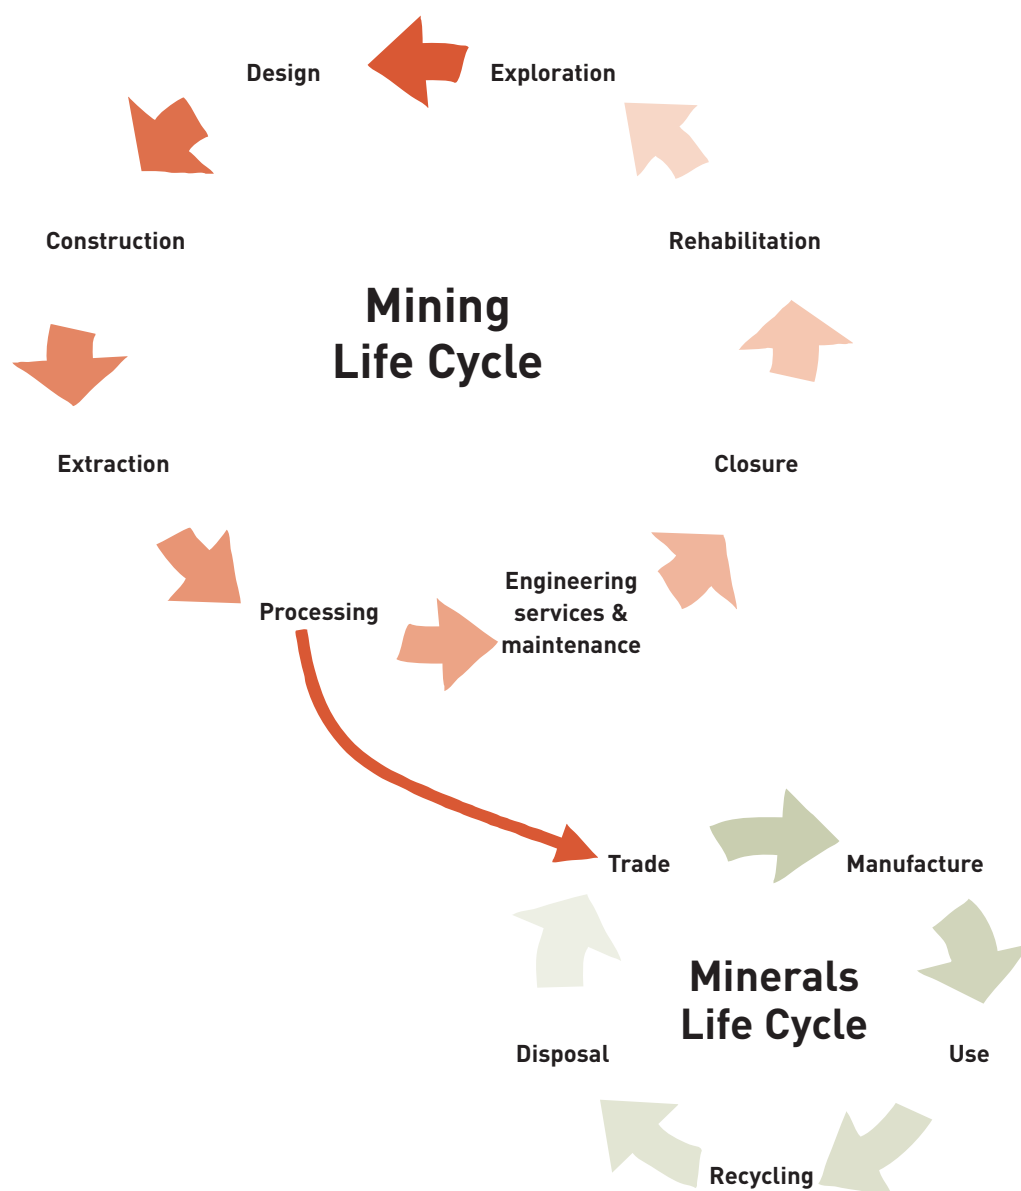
Design

Exploration

Construction

Rehabilitation

Mining Life Cycle

Extraction

Closure

Processing

Engineering services & maintenance

Trade

Manufacture

Minerals Life Cycle

Disposal

Use

Recycling